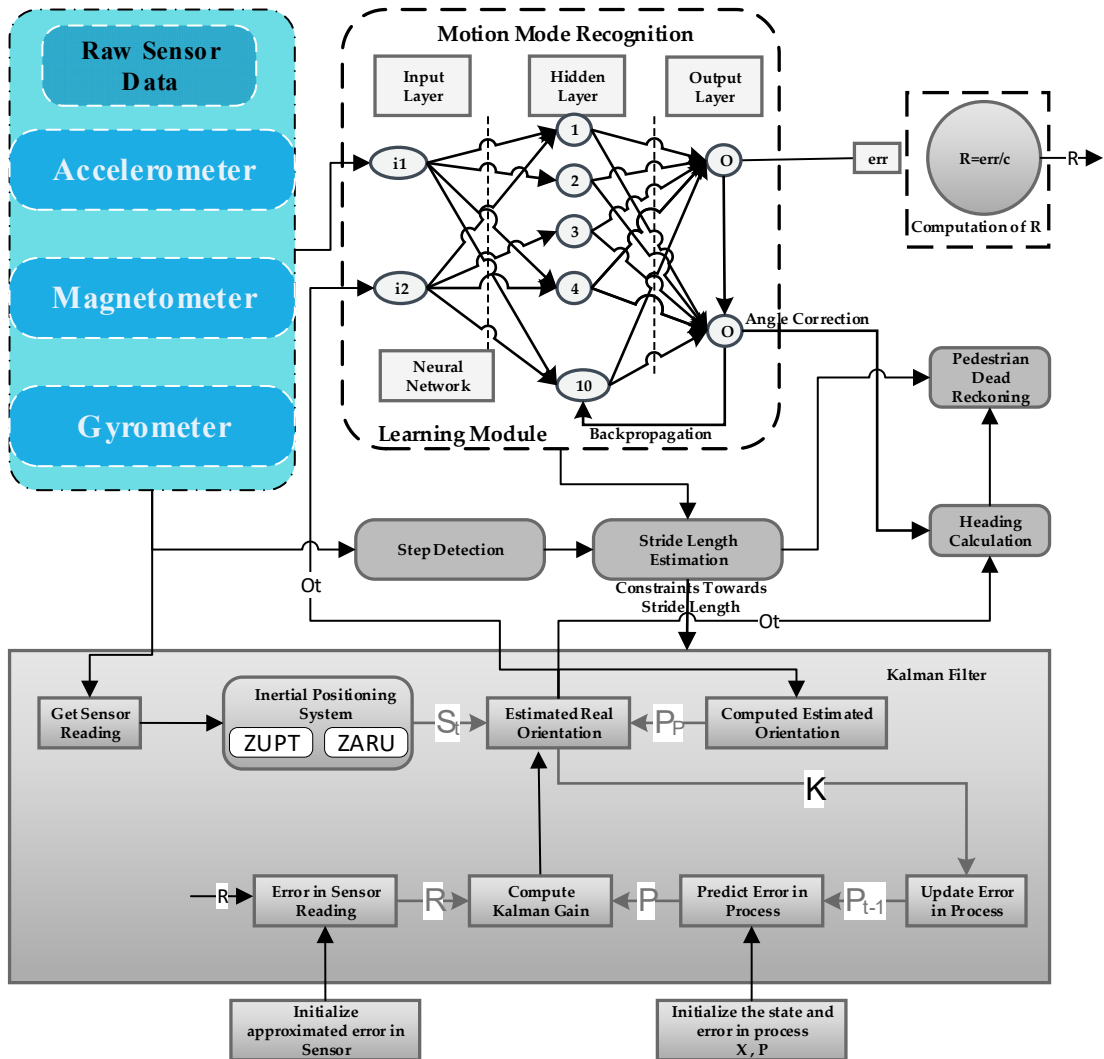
Raw Sensor Data

Accelerometer

Magnetometer

Gyrometer

Motion Mode Recognition

Input Layer

Hidden Layer

Output Layer

i1

i2

1

2

3

4

10

O

O

Neural Network

Learning Module

Backpropagation

err

R=err/c

R

Computation of R

Angle Correction

Pedestrian Dead Reckoning

Heading Calculation

Step Detection

Stride Length Estimation

Constraints Towards Stride Length

Ot

Ot

Kalman Filter

Get Sensor Reading

Inertial Positioning System

ZUPT

ZARU

$S_t$

Estimated Real Orientation

$P_P$

Computed Estimated Orientation

K

R

Error in Sensor Reading

R

Compute Kalman Gain

P

Predict Error in Process

$P_{t-1}$

Update Error in Process

Initialize approximated error in Sensor

Initialize the state and error in process X, P